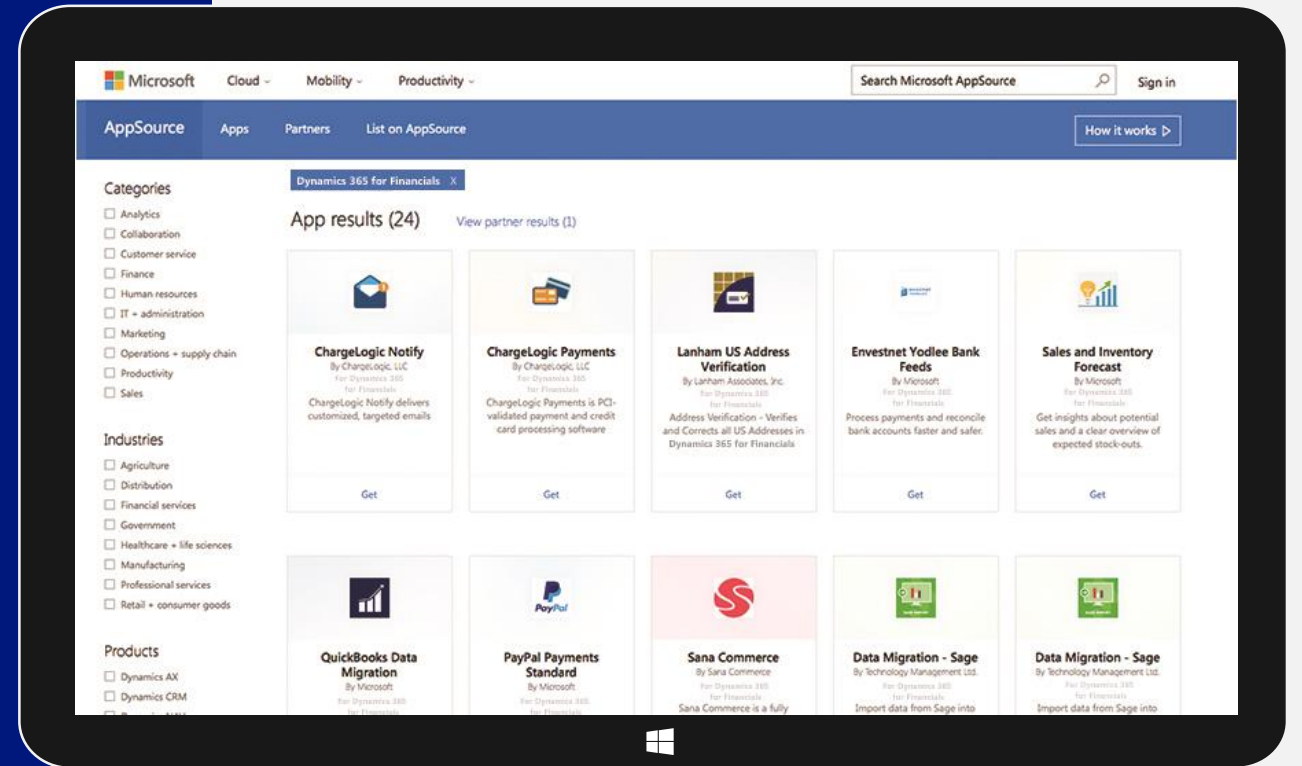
Microsoft Cloud Mobility Productivity

Search Microsoft AppSource

Sign in

AppSource Apps Partners List on AppSource

How it works

Dynamics 365 for Financials X

Categories

Analytics
Collaboration
Customer service
Finance
Human resources
IT + administration
Marketing
Operations + supply chain
Productivity
Sales

Industries

Agriculture
Distribution
Financial services
Government
Healthcare + life sciences
Manufacturing
Professional services
Retail + consumer goods

Products

Dynamics AX
Dynamics CRM
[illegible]

App results (24)

View partner results (1)

ChargeLogic Notify
By ChargeLogic, LLC
For Dynamics 365 for Financials
ChargeLogic Notify delivers customized, targeted emails
Get

ChargeLogic Payments
By ChargeLogic, LLC
For Dynamics 365 for Financials
ChargeLogic Payments is PCI-validated payment and credit card processing software
Get

Lanham US Address Verification
By Lanham Associates, Inc.
For Dynamics 365 for Financials
Address Verification - Verifies and Corrects all US Addresses in Dynamics 365 for Financials
Get

Envestnet Yodlee Bank Feeds
By Microsoft
For Dynamics 365 for Financials
Process payments and reconcile bank accounts faster and safer.
Get

Sales and Inventory Forecast
By Microsoft
For Dynamics 365 for Financials
Get insights about potential sales and a clear overview of expected stock-outs.
Get

QuickBooks Data Migration
By Microsoft
For Dynamics 365 for Financials

PayPal Payments Standard
By Microsoft
For Dynamics 365 for Financials

Sana Commerce
By Sana Commerce
For Dynamics 365 for Financials
Sana Commerce is a fully

Data Migration - Sage
By Technology Management Ltd.
For Dynamics 365 for Financials
Import data from Sage into

Data Migration - Sage
By Technology Management Ltd.
For Dynamics 365 for Financials
Import data from Sage into